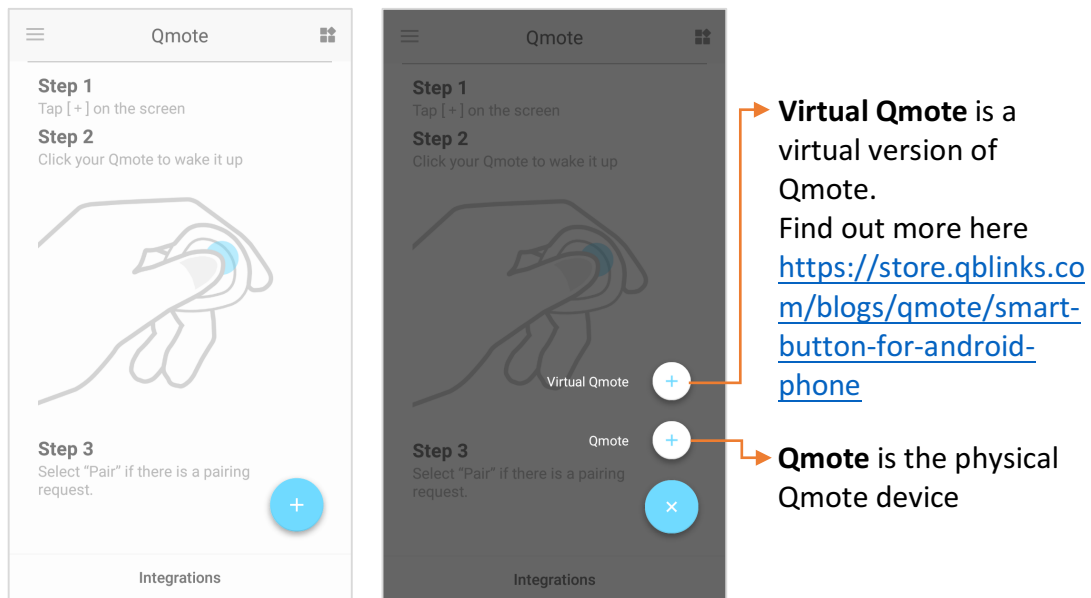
Qmote

Step 1
Tap [ + ] on the screen

Step 2
Click your Qmote to wake it up

Step 3
Select "Pair" if there is a pairing request.

+

Integrations

Qmote

Step 1
Tap [ + ] on the screen

Step 2
Click your Qmote to wake it up

Step 3
Select "Pair" if there is a pairing request.

Virtual Qmote +

Qmote +

×

Integrations

**Virtual Qmote** is a virtual version of Qmote.
Find out more here https://store.qblinks.com/blogs/qmote/smart-button-for-android-phone

**Qmote** is the physical Qmote device